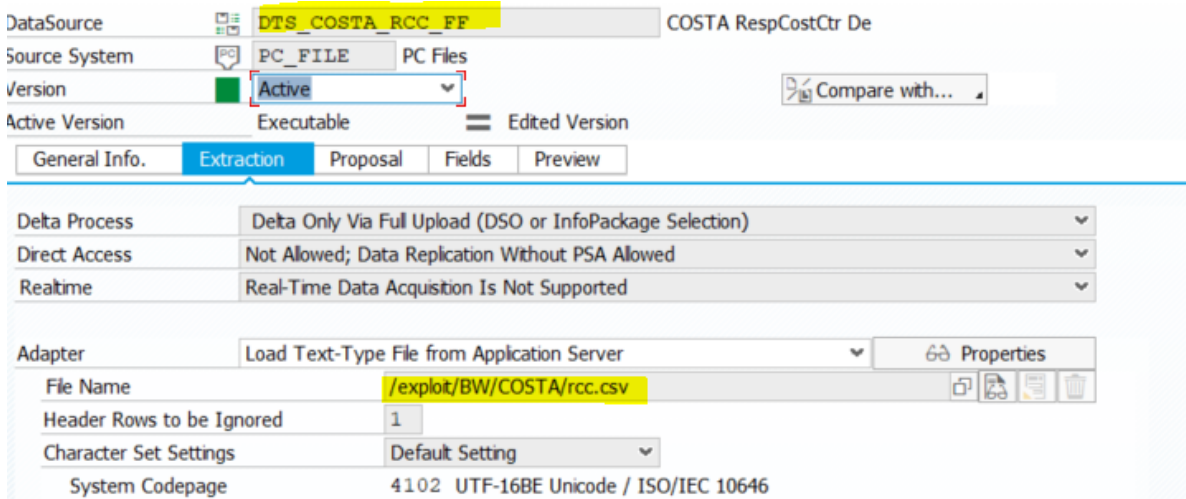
DataSource DTS_COSTA_RCC_FF COSTA RespCostCtr De
Source System PC_FILE PC Files
Version Active
Compare with...
Active Version Executable Edited Version

General Info. Extraction Proposal Fields Preview

| | |
|---|---|
| Delta Process | Delta Only Via Full Upload (DSO or InfoPackage Selection) |
| Direct Access | Not Allowed; Data Replication Without PSA Allowed |
| Realtime | Real-Time Data Acquisition Is Not Supported |

Adapter Load Text-Type File from Application Server Properties
File Name /exploit/BW/COSTA/rcc.csv
Header Rows to be Ignored 1
Character Set Settings Default Setting
System Codepage 4102 UTF-16BE Unicode / ISO/IEC 10646